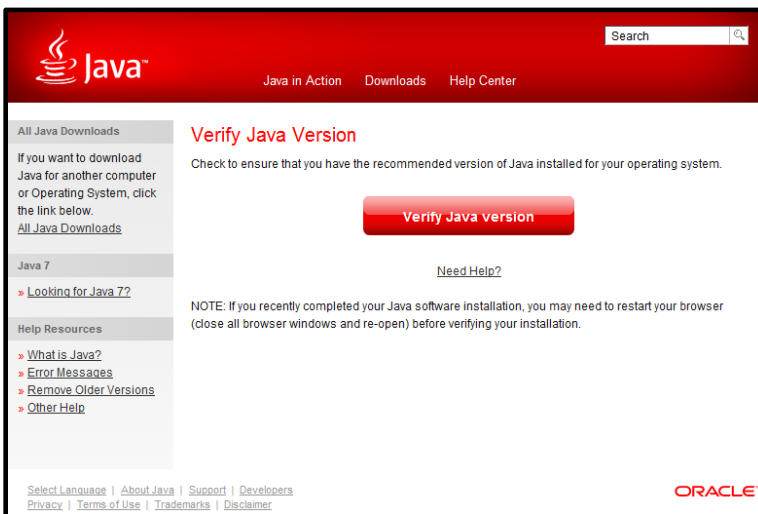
Java

Search

Java in Action Downloads Help Center

All Java Downloads

If you want to download Java for another computer or Operating System, click the link below.
All Java Downloads

Java 7

» Looking for Java 7?

Help Resources

» What is Java?
» Error Messages
» Remove Older Versions
» Other Help

Verify Java Version

Check to ensure that you have the recommended version of Java installed for your operating system.

Verify Java version

Need Help?

NOTE: If you recently completed your Java software installation, you may need to restart your browser (close all browser windows and re-open) before verifying your installation.

Select Language | About Java | Support | Developers
Privacy | Terms of Use | Trademarks | Disclaimer

ORACLE